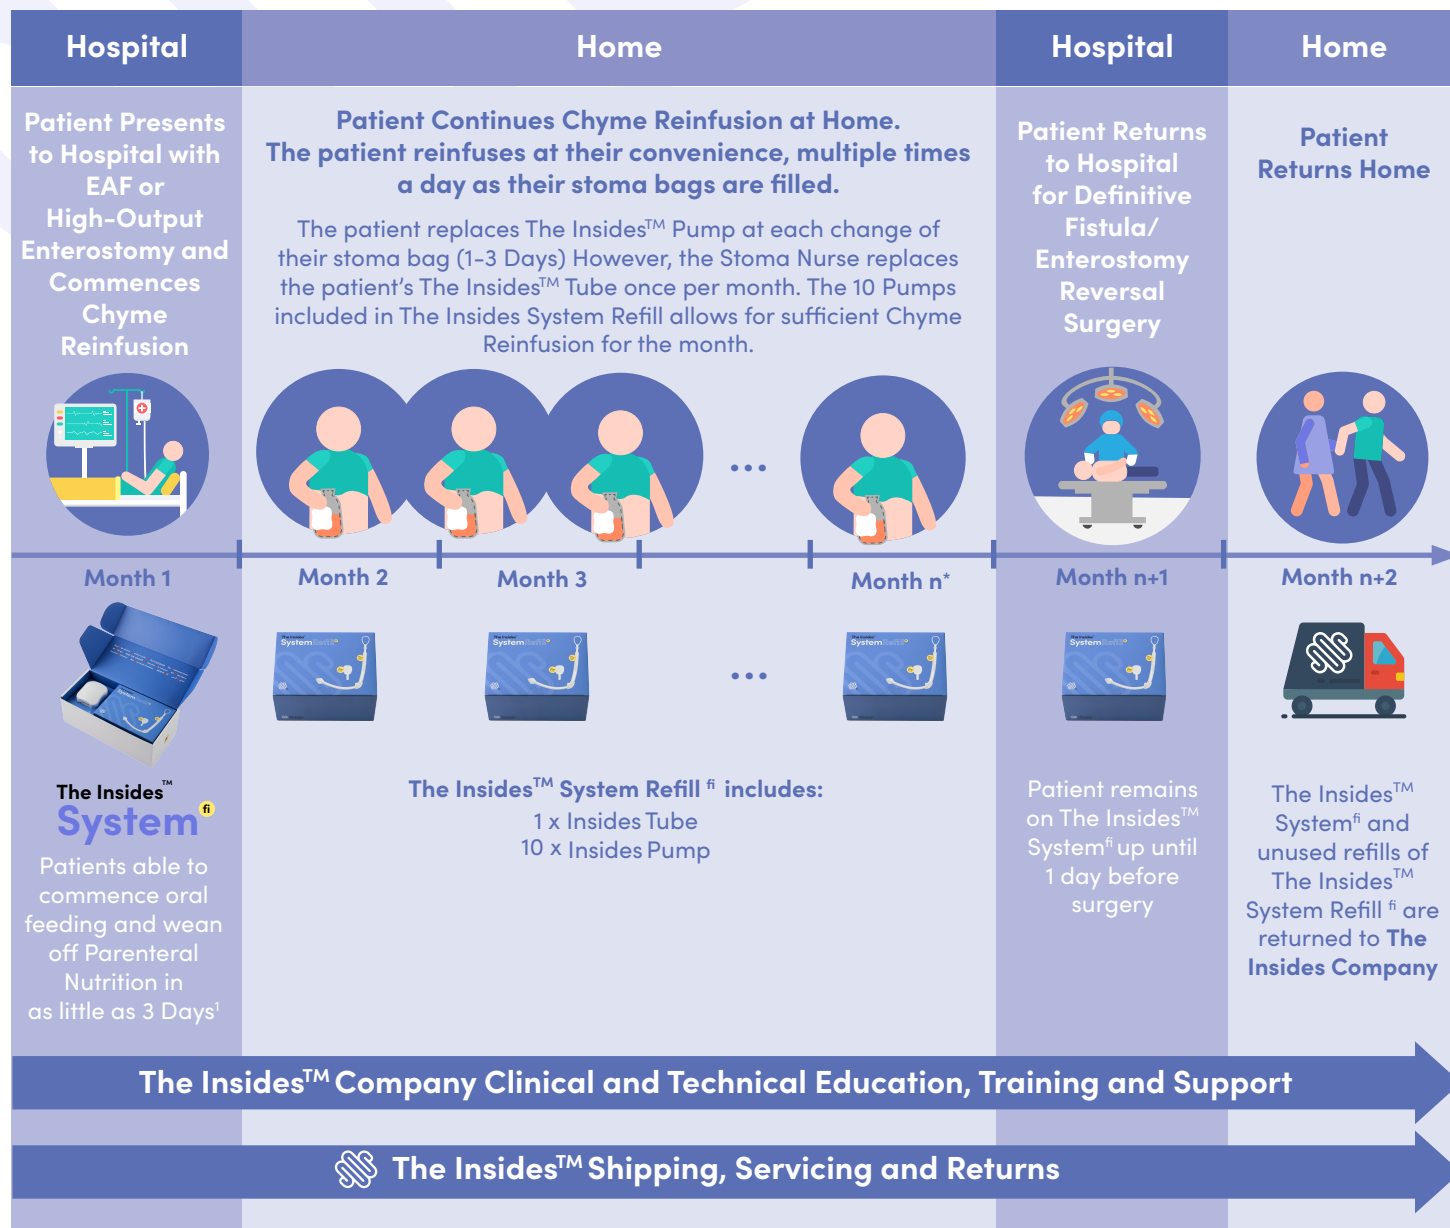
Hospital

Patient Presents to Hospital with EAF or High-Output Enterostomy and Commences Chyme Reinfusion

Home

Patient Continues Chyme Reinfusion at Home. The patient reinfuses at their convenience, multiple times a day as their stoma bags are filled.

The patient replaces The Insides™ Pump at each change of their stoma bag (1-3 Days) However, the Stoma Nurse replaces the patient's The Insides™ Tube once per month. The 10 Pumps included in The Insides System Refill allows for sufficient Chyme Reinfusion for the month.

Hospital

Patient Returns to Hospital for Definitive Fistula/ Enterostomy Reversal Surgery

Home

Patient Returns Home

Month 1

Month 2

Month 3

...

Month n*

Month n+1

Month n+2

The Insides™ System fi

Patients able to commence oral feeding and wean off Parenteral Nutrition in as little as 3 Days¹

...

The Insides™ System Refill fi includes:
1 x Insides Tube
10 x Insides Pump

Patient remains on The Insides™ System fi up until 1 day before surgery

The Insides™ System fi and unused refills of The Insides™ System Refill fi are returned to The Insides Company

The Insides™ Company Clinical and Technical Education, Training and Support

The Insides™ Shipping, Servicing and Returns